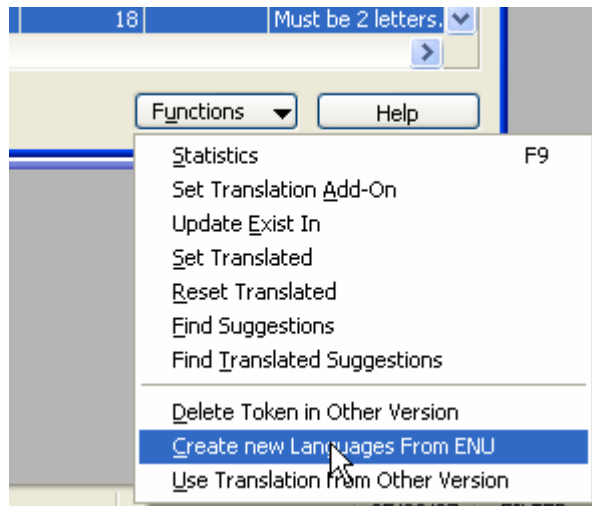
18 | Must be 2 letters.

Functions | Help

Statistics F9
Set Translation Add-On
Update Exist In
Set Translated
Reset Translated
Find Suggestions
Find Translated Suggestions

Delete Token in Other Version
Create new Languages From ENU
Use Translation from Other Version